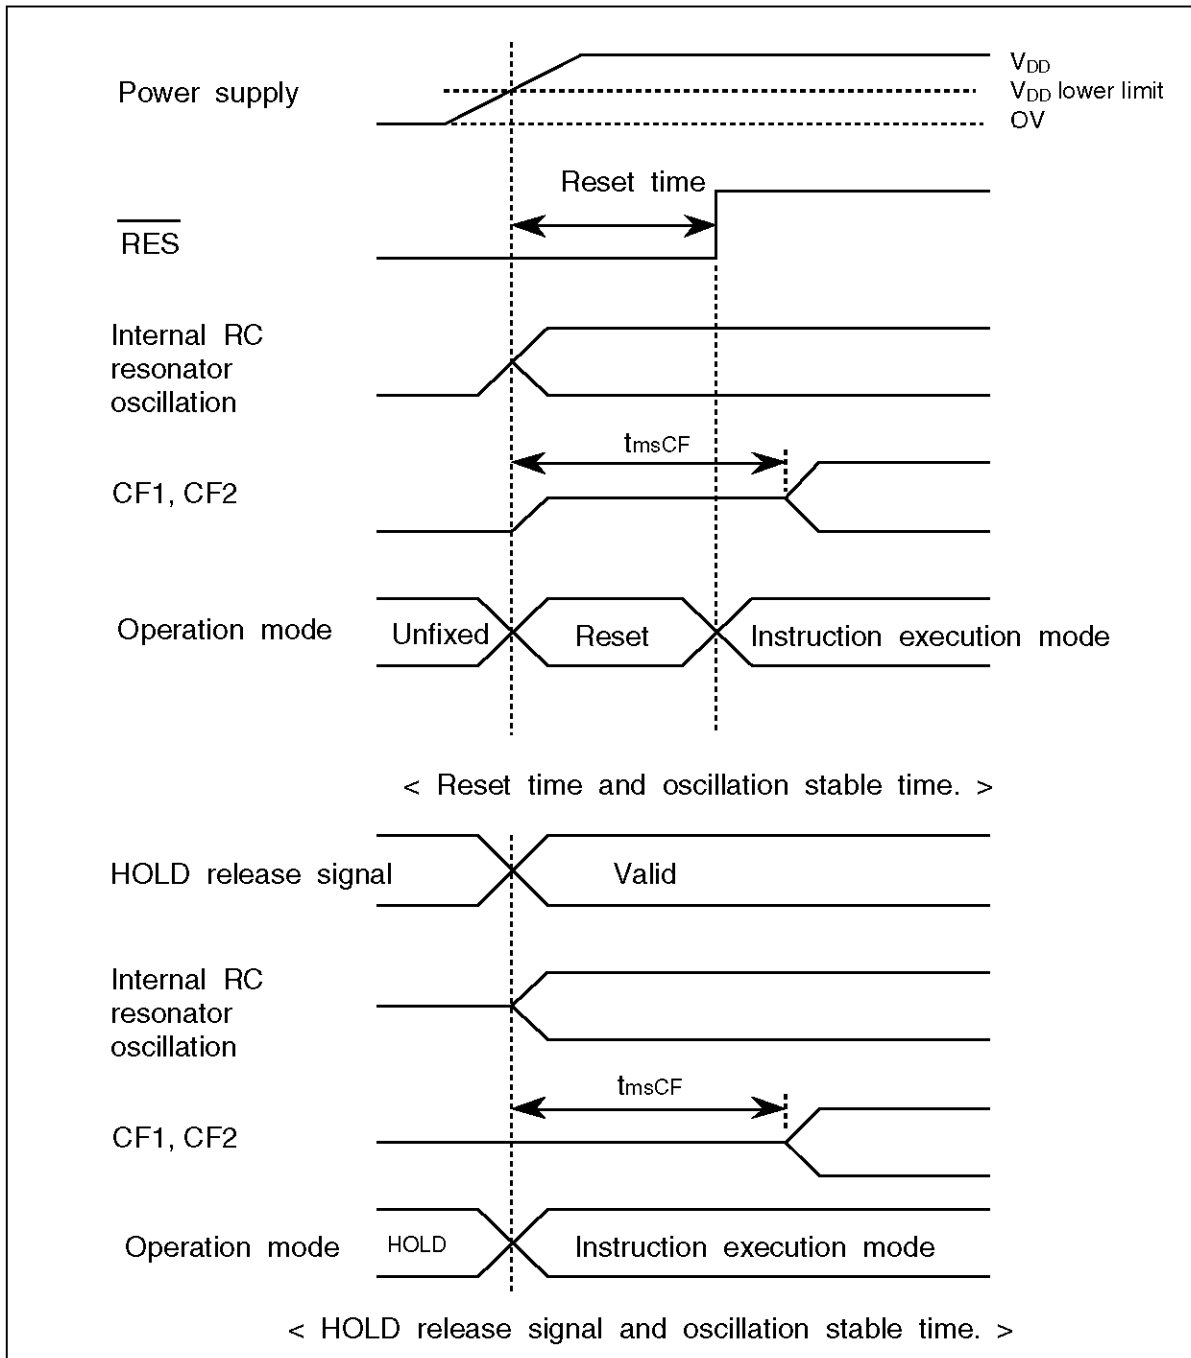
Power supply

$V_{DD}$

$V_{DD}$ lower limit

OV

Reset time

$\overline{RES}$

Internal RC resonator oscillation

$t_{msCF}$

CF1, CF2

Operation mode

Unfixed

Reset

Instruction execution mode

< Reset time and oscillation stable time. >

HOLD release signal

Valid

Internal RC resonator oscillation

$t_{msCF}$

CF1, CF2

Operation mode

HOLD

Instruction execution mode

< HOLD release signal and oscillation stable time. >